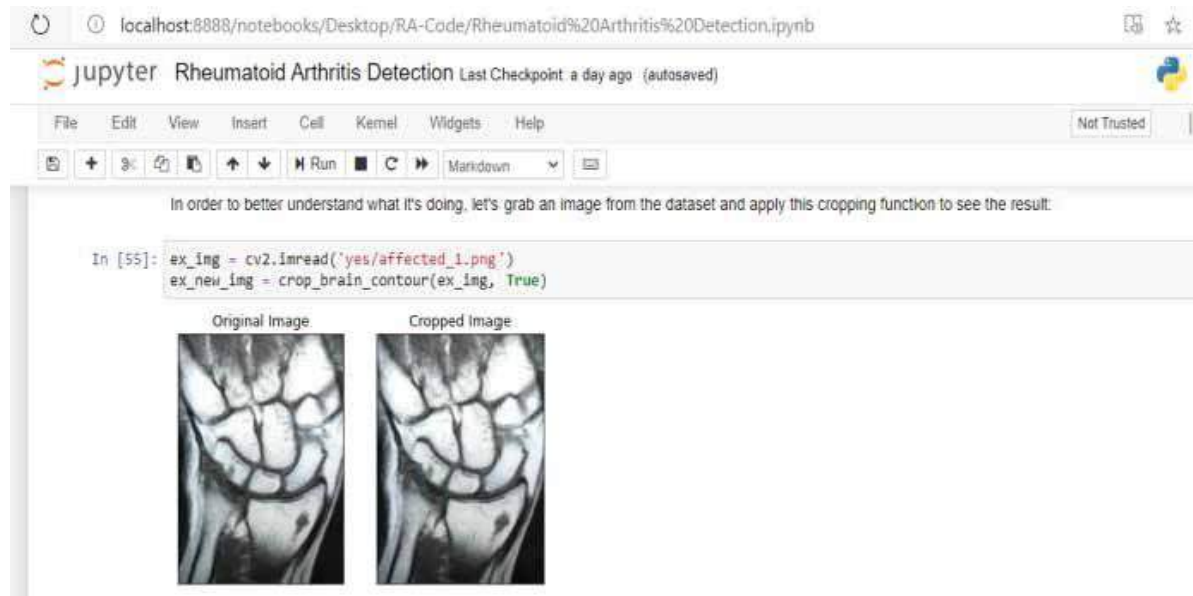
localhost:8888/notebooks/Desktop/RA-Code/Rheumatoid%20Arthritis%20Detection.ipynb

jupyter Rheumatoid Arthritis Detection Last Checkpoint: a day ago (autosaved)

File Edit View Insert Cell Kernel Widgets Help

Not Trusted

Run Markdown

In order to better understand what it's doing, let's grab an image from the dataset and apply this cropping function to see the result:

In [55]: ex_img = cv2.imread('yes/affected_1.png')
ex_new_img = crop_brain_contour(ex_img, True)

Original Image

Cropped Image